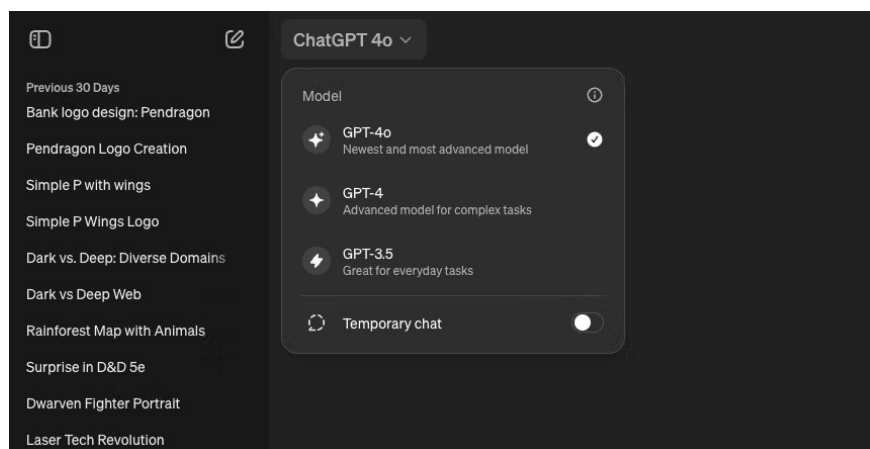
Previous 30 Days
Bank logo design: Pendragon
Pendragon Logo Creation
Simple P with wings
Simple P Wings Logo
Dark vs. Deep: Diverse Domains
Dark vs Deep Web
Rainforest Map with Animals
Surprise in D&D 5e
Dwarven Fighter Portrait
Laser Tech Revolution

ChatGPT 4o

Model
GPT-4o
Newest and most advanced model
GPT-4
Advanced model for complex tasks
GPT-3.5
Great for everyday tasks
Temporary chat